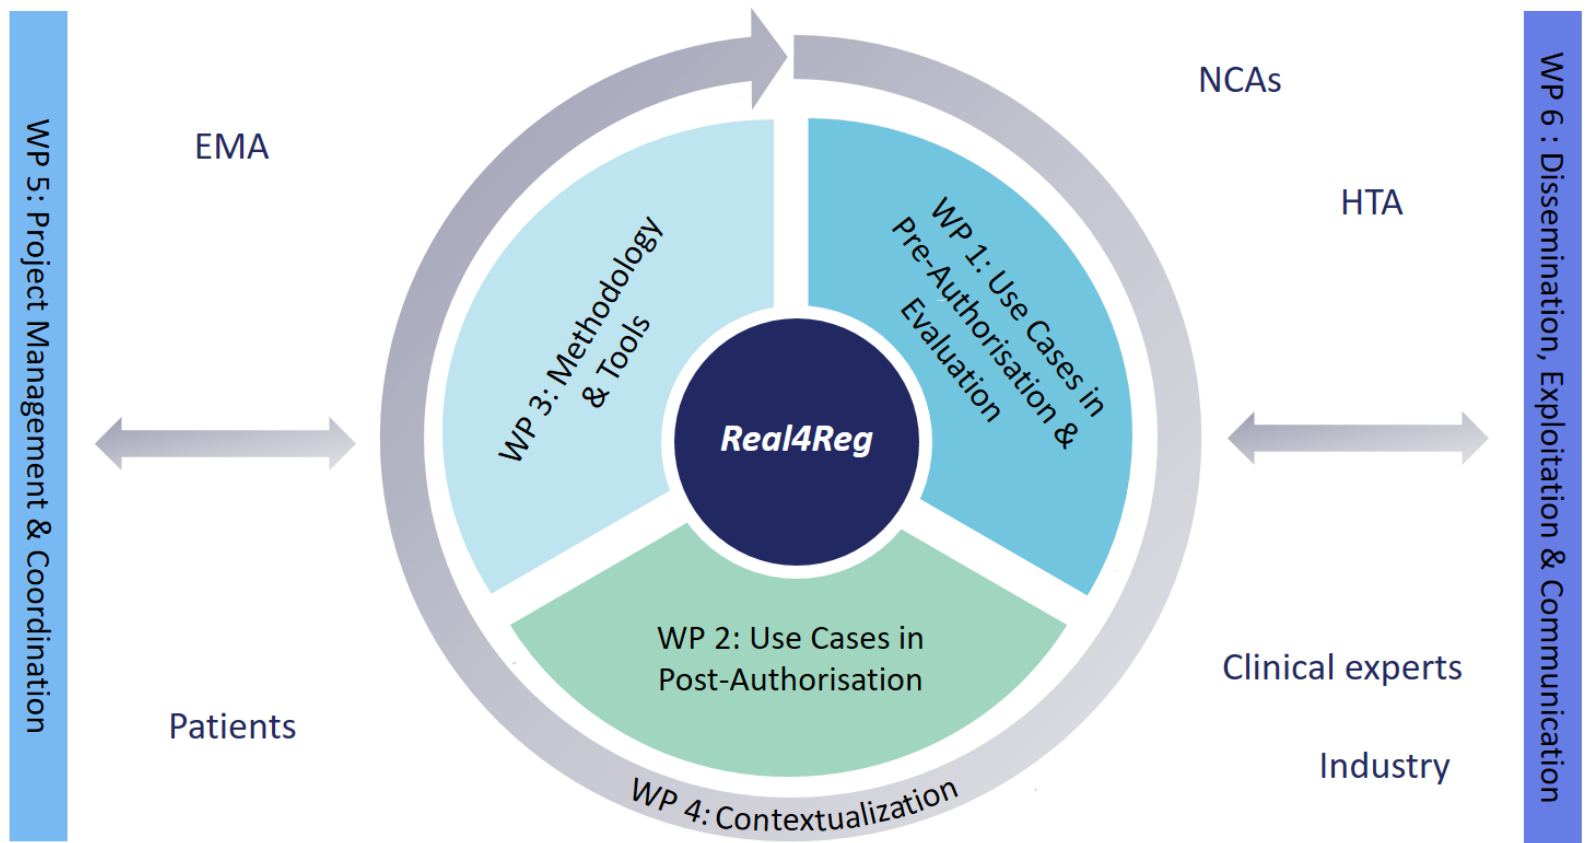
WP 5: Project Management & Coordination

EMA

NCAs

HTA

WP 3: Methodology & Tools

WP 1: Use Cases in Pre-Authorisation & Evaluation

Real4Reg

WP 2: Use Cases in Post-Authorisation

WP 4: Contextualization

Patients

Clinical experts

Industry

WP 6 : Dissemination, Exploitation & Communication